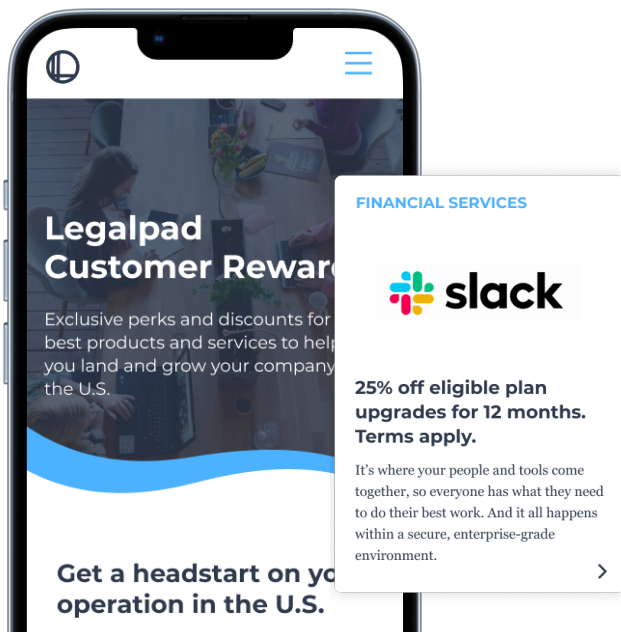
Legalpad Customer Reward

Exclusive perks and discounts for best products and services to help you land and grow your company the U.S.

Get a headstart on yo operation in the U.S.

FINANCIAL SERVICES

slack

25% off eligible plan upgrades for 12 months. Terms apply.

It's where your people and tools come together, so everyone has what they need to do their best work. And it all happens within a secure, enterprise-grade environment.